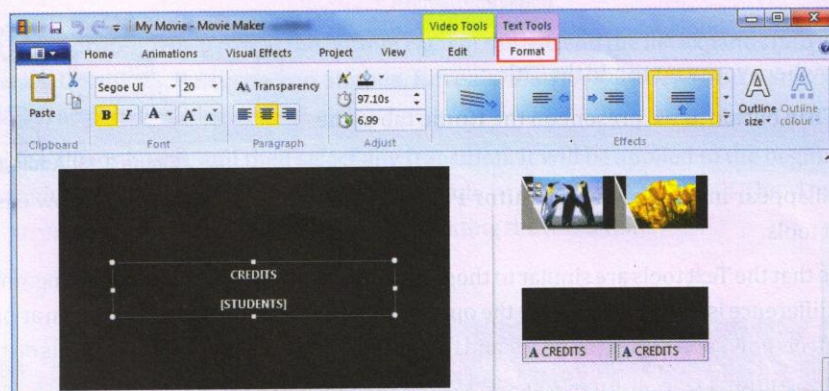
My Movie - Movie Maker

Video Tools | Text Tools

Home | Animations | Visual Effects | Project | View | Edit | Format

Paste

Segoe UI | 20

B | I | A | A | A

A Transparency

97.10s

6.99

Outline size | Outline colour

Clipboard | Font | Paragraph | Adjust | Effects

CREDITS

[STUDENTS]

A CREDITS | A CREDITS